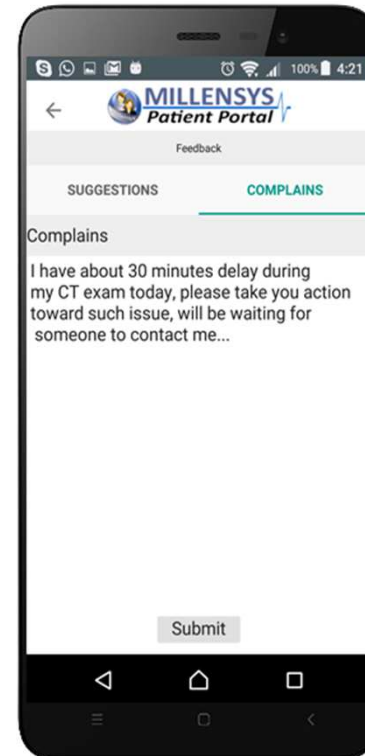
100% 4:21

MILLENSYS
Patient Portal

Feedback

SUGGESTIONS

COMPLAINS

Complains

I have about 30 minutes delay during my CT exam today, please take you action toward such issue, will be waiting for someone to contact me...

Submit